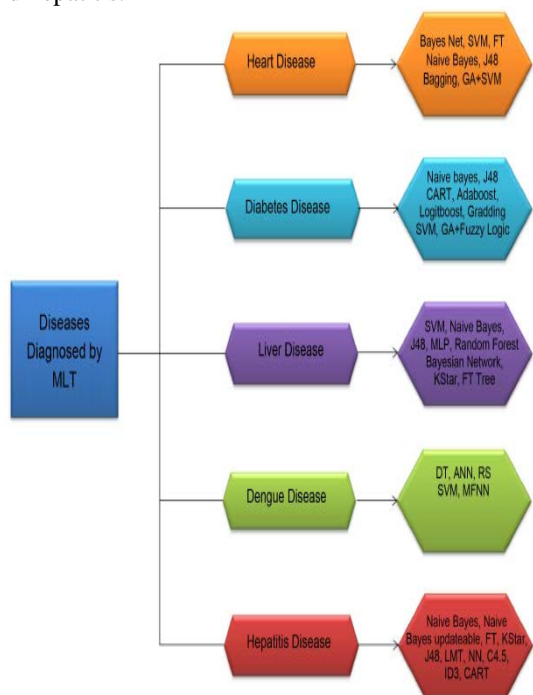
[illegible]

Diseases Diagnosed by MLT

Heart Disease

Bayes Net, SVM, FT Naive Bayes, J48 Bagging, GA+SVM

Diabetes Disease

Naive bayes, J48 CART, Adaboost, Logitboost, Gradding SVM, GA+Fuzzy Logic

Liver Disease

SVM, Naive Bayes, J48, MLP, Random Forest Bayesian Network, KStar, FT Tree

Dengue Disease

DT, ANN, RS SVM, MFNN

Hepatitis Disease

Naive Bayes, Naive Bayes updateable, FT, KStar, J48, LMT, NN, C4.5, ID3, CART